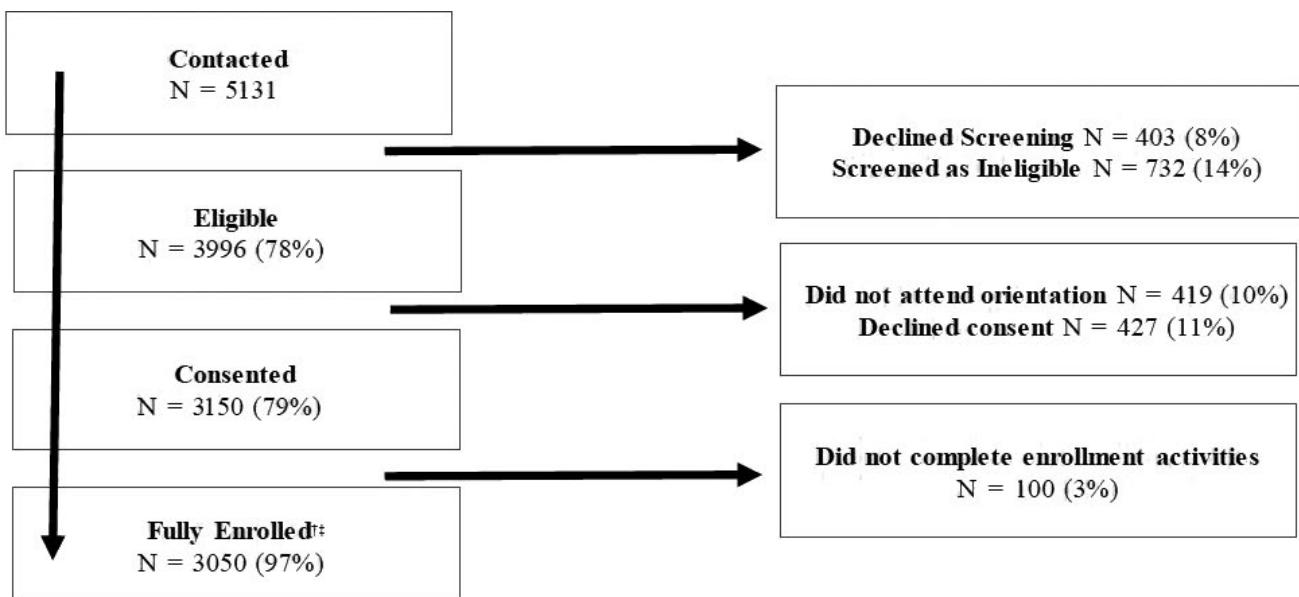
Contacted
N = 5131

Declined Screening N = 403 (8%)
Screened as Ineligible N = 732 (14%)

Eligible
N = 3996 (78%)

Did not attend orientation N = 419 (10%)
Declined consent N = 427 (11%)

Consented
N = 3150 (79%)

Did not complete enrollment activities
N = 100 (3%)

Fully Enrolled†‡
N = 3050 (97%)